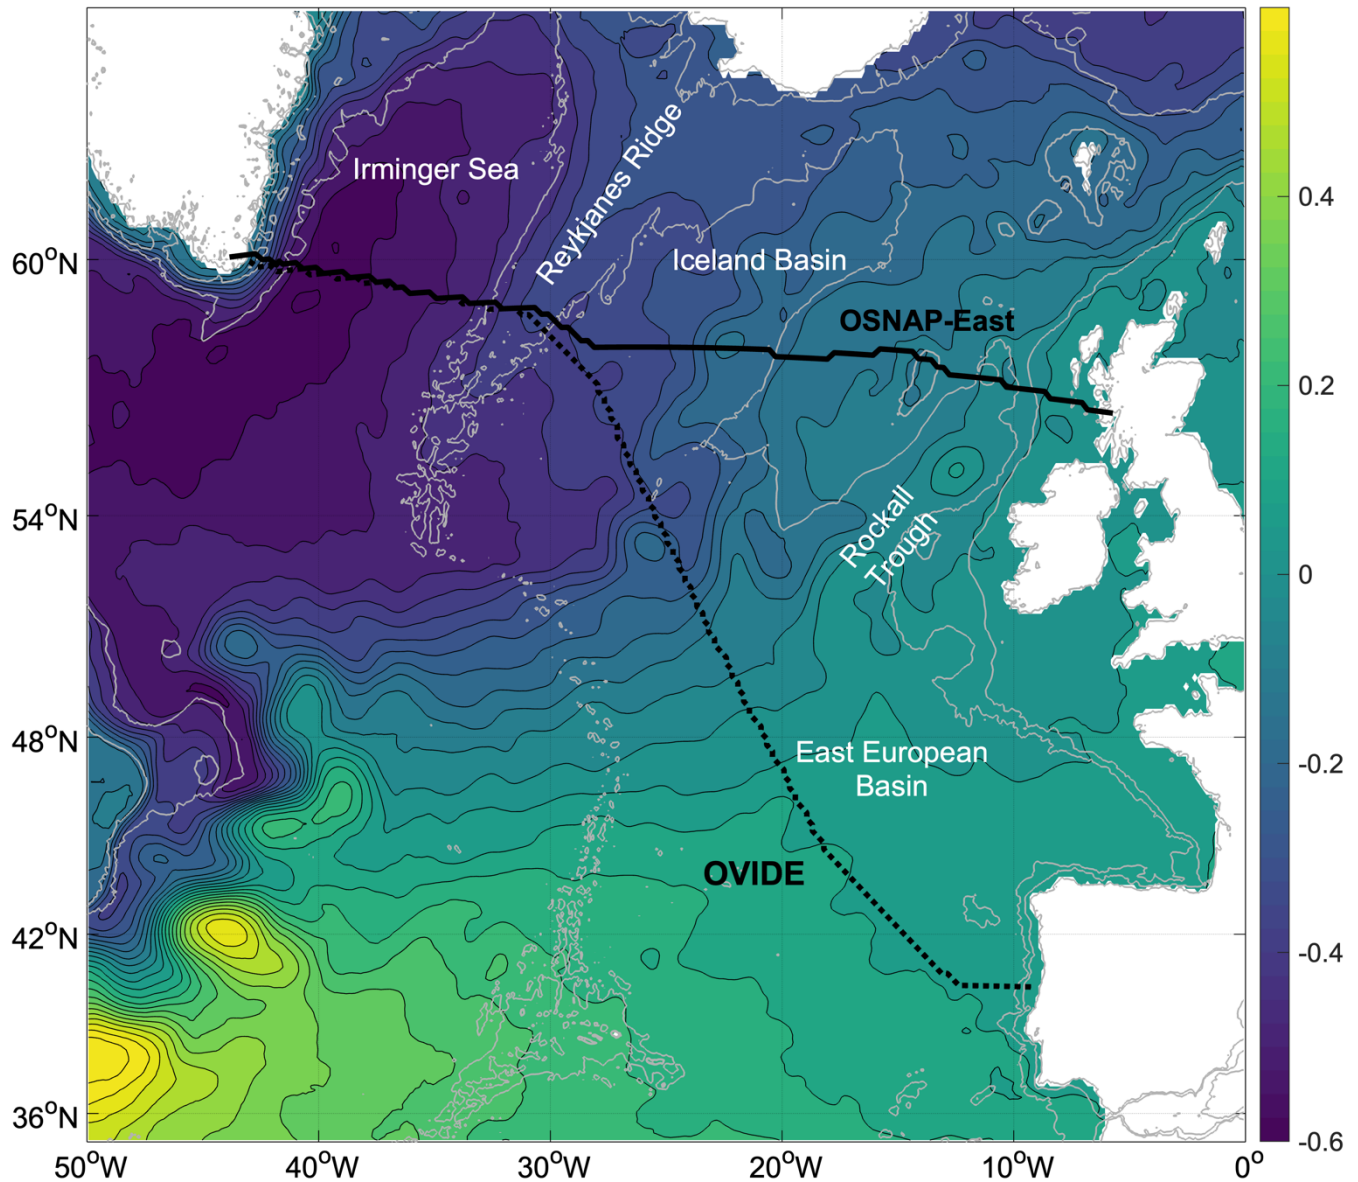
Irminger Sea

Reykjanes Ridge

Iceland Basin

OSNAP-East

Rockall Trough

East European Basin

OVIDE

$60^oN$

$54^oN$

$48^oN$

$42^oN$

$36^oN$

$50^oW$ $40^oW$ $30^oW$ $20^oW$ $10^oW$ $0^o$

0.4

0.2

0

-0.2

-0.4

-0.6